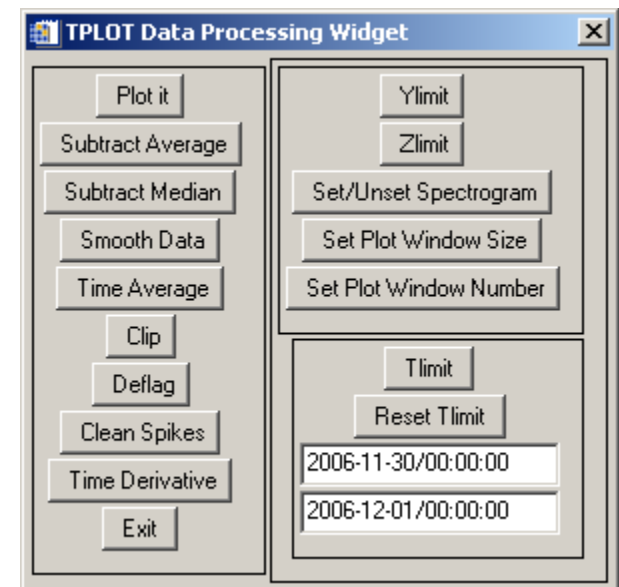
TPLOT Data Processing Widget

Plot it
Subtract Average
Subtract Median
Smooth Data
Time Average
Clip
Deflag
Clean Spikes
Time Derivative
Exit

Ylimit
Zlimit
Set/Unset Spectrogram
Set Plot Window Size
Set Plot Window Number

Tlimit
Reset Tlimit
2006-11-30/00:00:00
2006-12-01/00:00:00